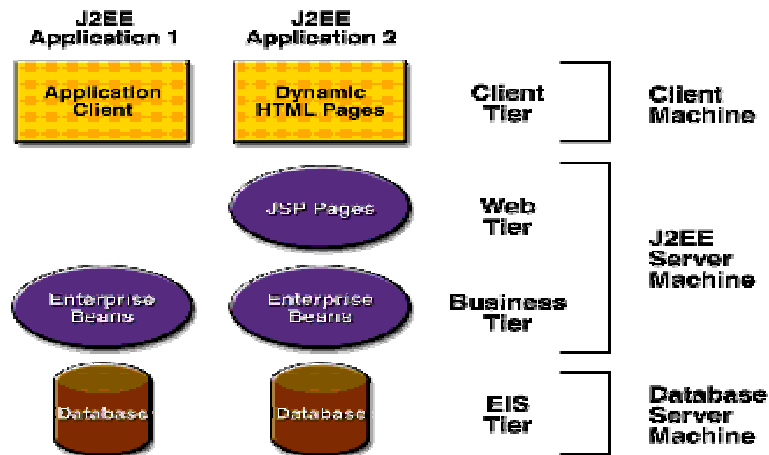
J2EE Application 1

J2EE Application 2

Application Client

Dynamic HTML Pages

Client Tier

Client Machine

JSP Pages

Web Tier

J2EE Server Machine

Enterprise Beans

Enterprise Beans

Business Tier

Database

Database

EIS Tier

Database Server Machine